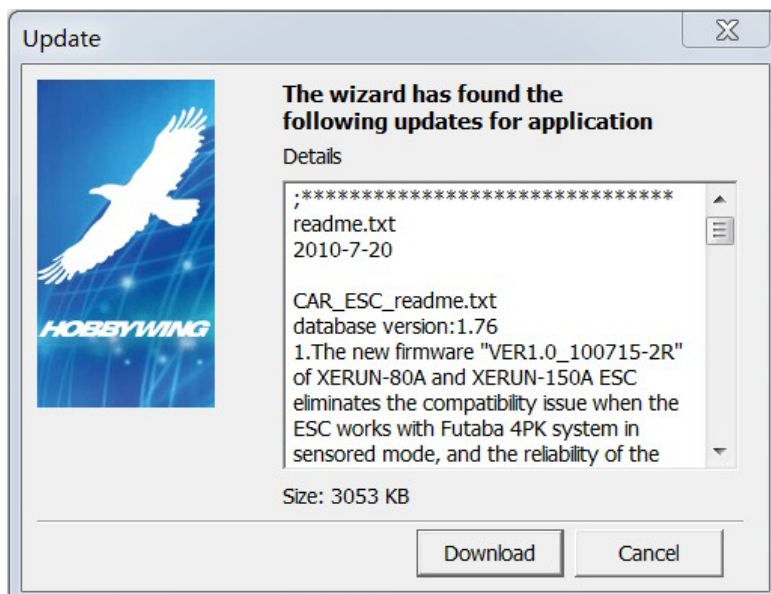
Update

HOBBYWING

The wizard has found the following updates for application

Details

;*******************************
readme.txt
2010-7-20

CAR_ESC_readme.txt
database version:1.76
1.The new firmware "VER1.0_100715-2R" of XERUN-80A and XERUN-150A ESC eliminates the compatibility issue when the ESC works with Futaba 4PK system in sensored mode, and the reliability of the

Size: 3053 KB

Download
Cancel